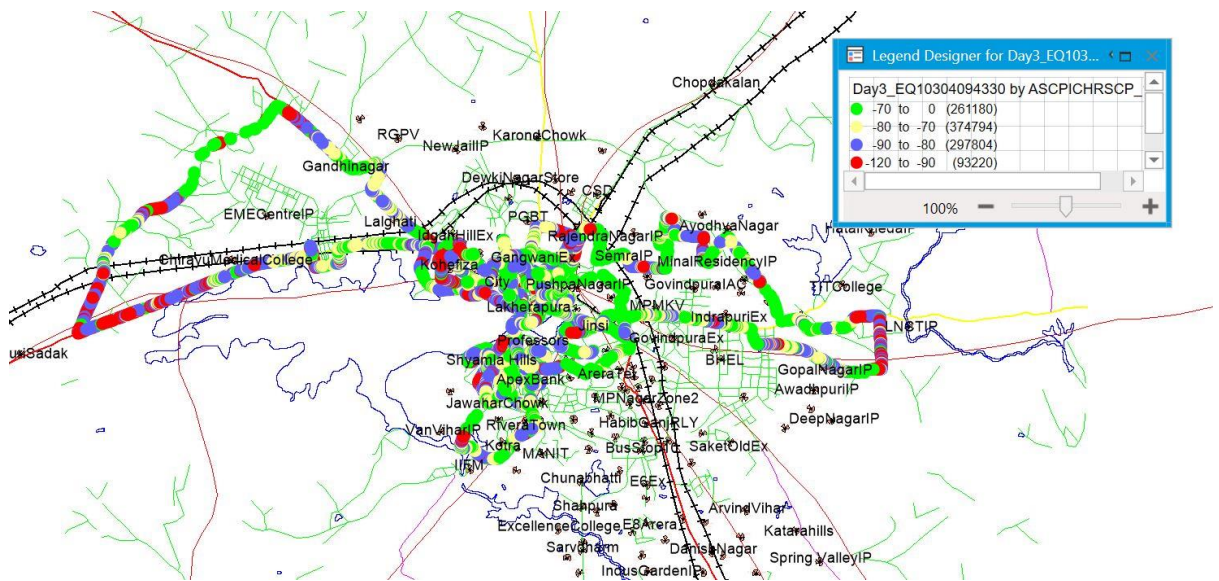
Legend Designer for Day3_EQ103...

Day3_EQ10304094330 by ASCPICHRSCP_
-70 to 0 (261180)
-80 to -70 (374794)
-90 to -80 (297804)
-120 to -90 (93220)

100%

Chopdakalan
RGPV
KarondChowk
NewJailIP
Gandhinagar
DewkiNagarStore
CSD
EMECentreIP
Lalghati
PGBT
AyodhyaNagar
Idgah HillEx
RajendraNagarIP
HatalKhedaIP
ChirayuMedicalCollege
Kohefiza
GangwaniEx
SemraIP
MinalResidencyIP
City
PushpaNagarIP
GovindpuraIAC
TITCollege
Lakherapura
MPMKV
IndrapuriEx
Jinsi
LNCTIP
Professors
GovindpuraEx
uiSadak
Shyamla Hills
BHEL
AreraTel
GopalNagarIP
ApexBank
AwadhpuriIP
JawaharChowk
MPNagarZone2
DeepNagarIP
VanViharIP
RiveraTown
HabibGanjRLY
Kotra
SaketOldEx
BusStopNo
IISM
MANIT
Chunabhatti
E6Ex
Shahpura
ArvindVihar
ExcellenceCollege
E8Arera
Katarahills
Sarvdharm
DanishNagar
Spring ValleyIP
IndusGardenIP